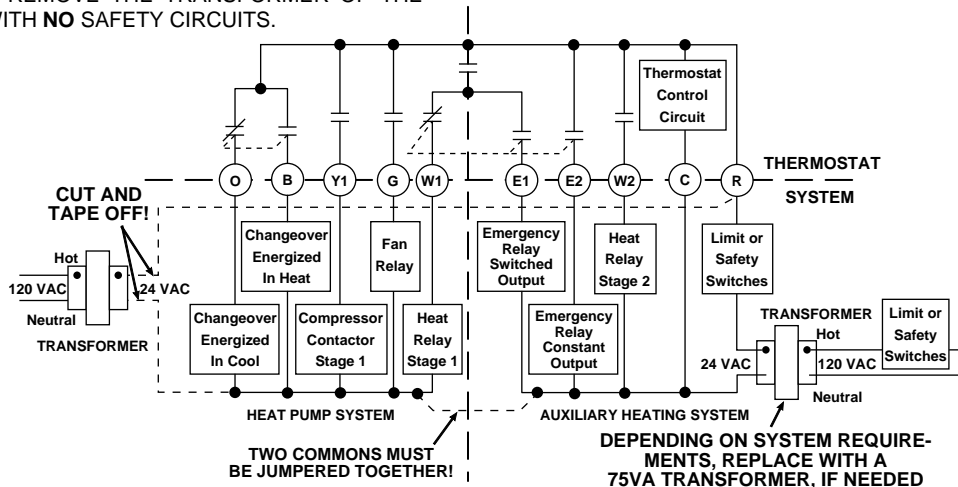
REMOVE THE TRANSFORMER OF THE WITH NO SAFETY CIRCUITS.

Thermostat Control Circuit

THERMOSTAT

SYSTEM

O B Y1 G W1 E1 E2 W2 C R

CUT AND TAPE OFF!

Hot

120 VAC

24 VAC

Neutral

TRANSFORMER

Changeover Energized In Heat

Fan Relay

Emergency Relay Switched Output

Heat Relay Stage 2

Limit or Safety Switches

Changeover Energized In Cool

Compressor Contactor Stage 1

Heat Relay Stage 1

Emergency Relay Constant Output

TRANSFORMER

Hot

Limit or Safety Switches

24 VAC

120 VAC

Neutral

HEAT PUMP SYSTEM

AUXILIARY HEATING SYSTEM

TWO COMMONS MUST BE JUMPERED TOGETHER!

DEPENDING ON SYSTEM REQUIREMENTS, REPLACE WITH A 75VA TRANSFORMER, IF NEEDED